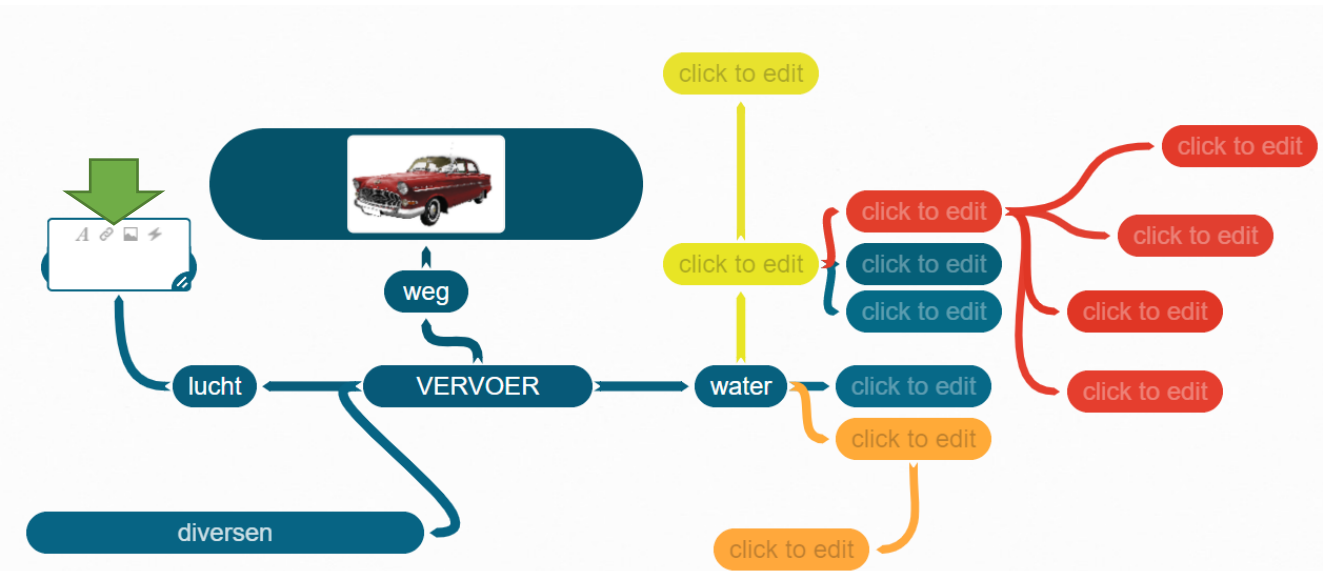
click to edit

A

click to edit

click to edit

click to edit

click to edit

click to edit

weg

click to edit

click to edit

lucht

VERVOER

water

click to edit

click to edit

diversen

click to edit